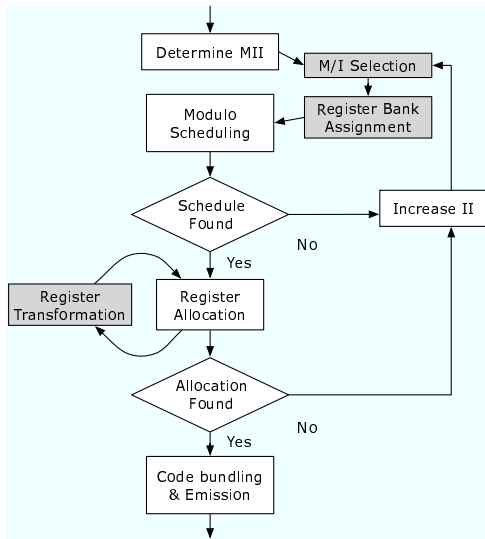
Determine MII

M/I Selection

Modulo Scheduling

Register Bank Assignment

Schedule Found

Increase II

No

Yes

Register Transformation

Register Allocation

Allocation Found

No

Yes

Code bundling & Emission